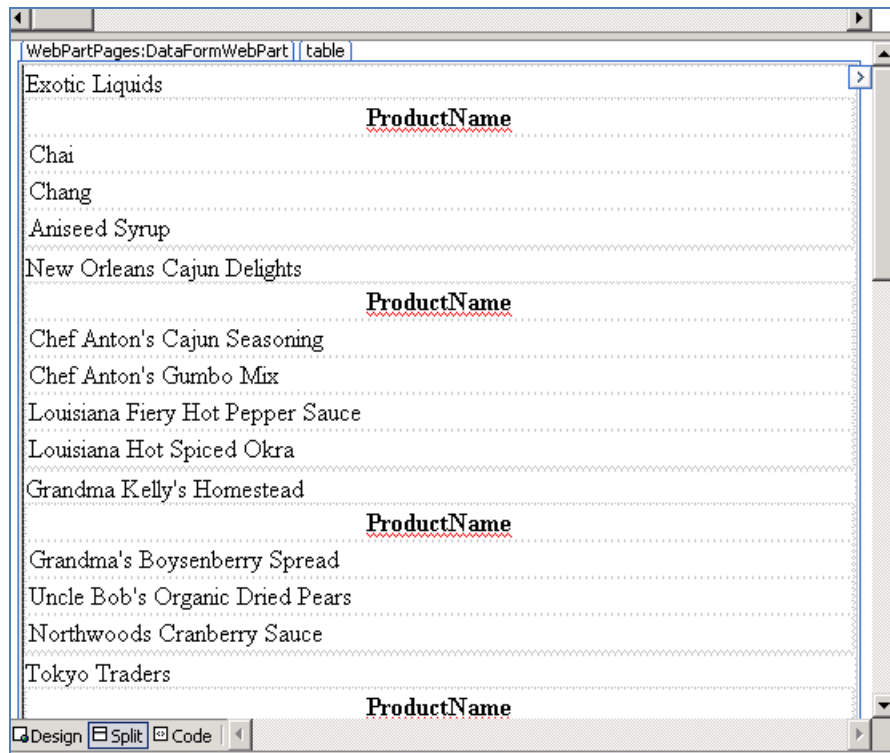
WebPartPages:DataFormWebPart | table

Exotic Liquids

ProductName

Chai

Chang

Aniseed Syrup

New Orleans Cajun Delights

ProductName

Chef Anton's Cajun Seasoning

Chef Anton's Gumbo Mix

Louisiana Fiery Hot Pepper Sauce

Louisiana Hot Spiced Okra

Grandma Kelly's Homestead

ProductName

Grandma's Boysenberry Spread

Uncle Bob's Organic Dried Pears

Northwoods Cranberry Sauce

Tokyo Traders

ProductName

Design | Split | Code